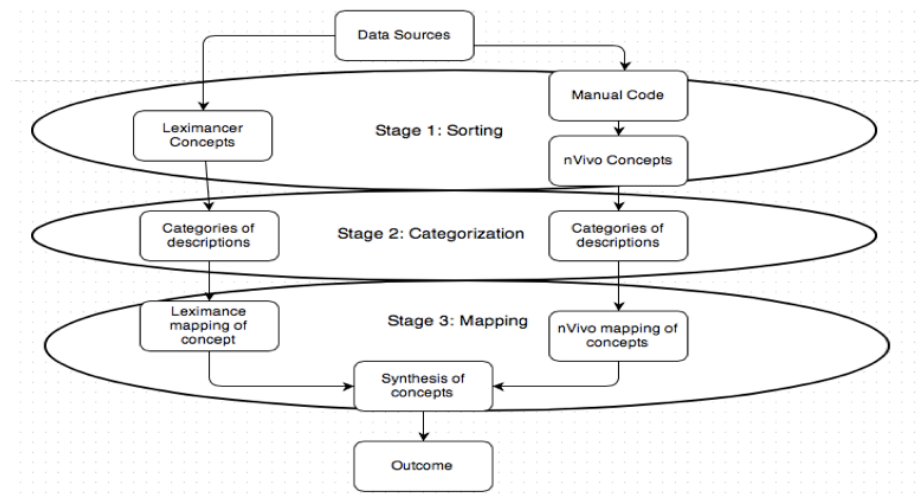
Data Sources

Manual Code

Leximancer Concepts

Stage 1: Sorting

nVivo Concepts

Categories of descriptions

Stage 2: Categorization

Categories of descriptions

Leximance mapping of concept

Stage 3: Mapping

nVivo mapping of concepts

Synthesis of concepts

Outcome